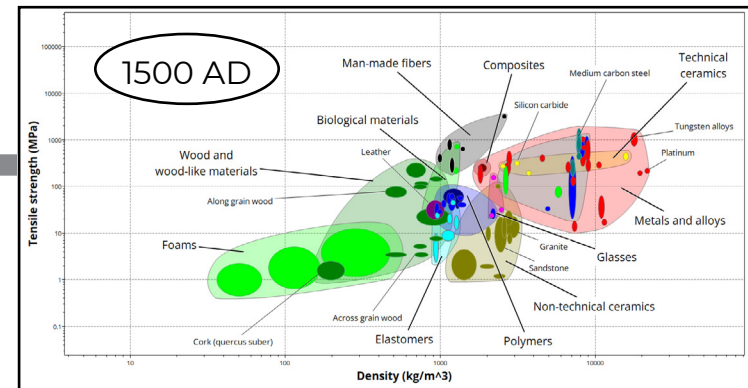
1500 AD

Tensile strength (MPa)

100000
10000
1000
100
10
1
0.1

Man-made fibers
Composites
Medium carbon steel
Technical ceramics
Silicon carbide
Biological materials
Tungsten alloys
Leather
Platinum
Wood and wood-like materials
Along grain wood
Metals and alloys
Foams
Granite
Glasses
Sandstone
Non-technical ceramics
Across grain wood
Cork (quercus suber)
Elastomers
Polymers

10
100
1000
10000

Density (kg/m^3)